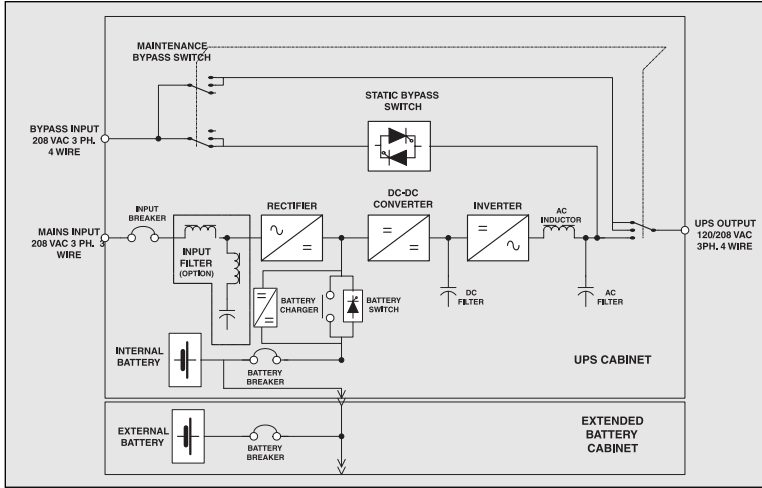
MAINTENANCE BYPASS SWITCH

STATIC BYPASS SWITCH

BYPASS INPUT 208 VAC 3 PH. 4 WIRE

MAINS INPUT 208 VAC 3 PH. 3 WIRE

INPUT BREAKER

INPUT FILTER (OPTION)

RECTIFIER

DC-DC CONVERTER

INVERTER

AC INDUCTOR

UPS OUTPUT 120/208 VAC 3PH. 4 WIRE

BATTERY CHARGER

BATTERY SWITCH

DC FILTER

AC FILTER

INTERNAL BATTERY

BATTERY BREAKER

UPS CABINET

EXTERNAL BATTERY

BATTERY BREAKER

EXTENDED BATTERY CABINET